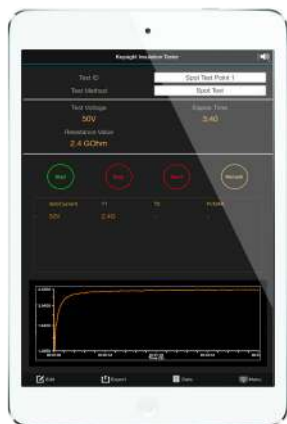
Keysight Insulation Tester

Test ID
Spot Test Point 1
Test Method
Spot Test

Test Voltage
50V
Elapse Time
3:40
Resistance Value
2.4 GOhm

Start
Stop
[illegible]
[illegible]

| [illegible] | T1 | T2 | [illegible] |
|---|---|---|---|
| 50V | 2.4G | - | - |

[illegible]

Edit
Export
Data
Menu